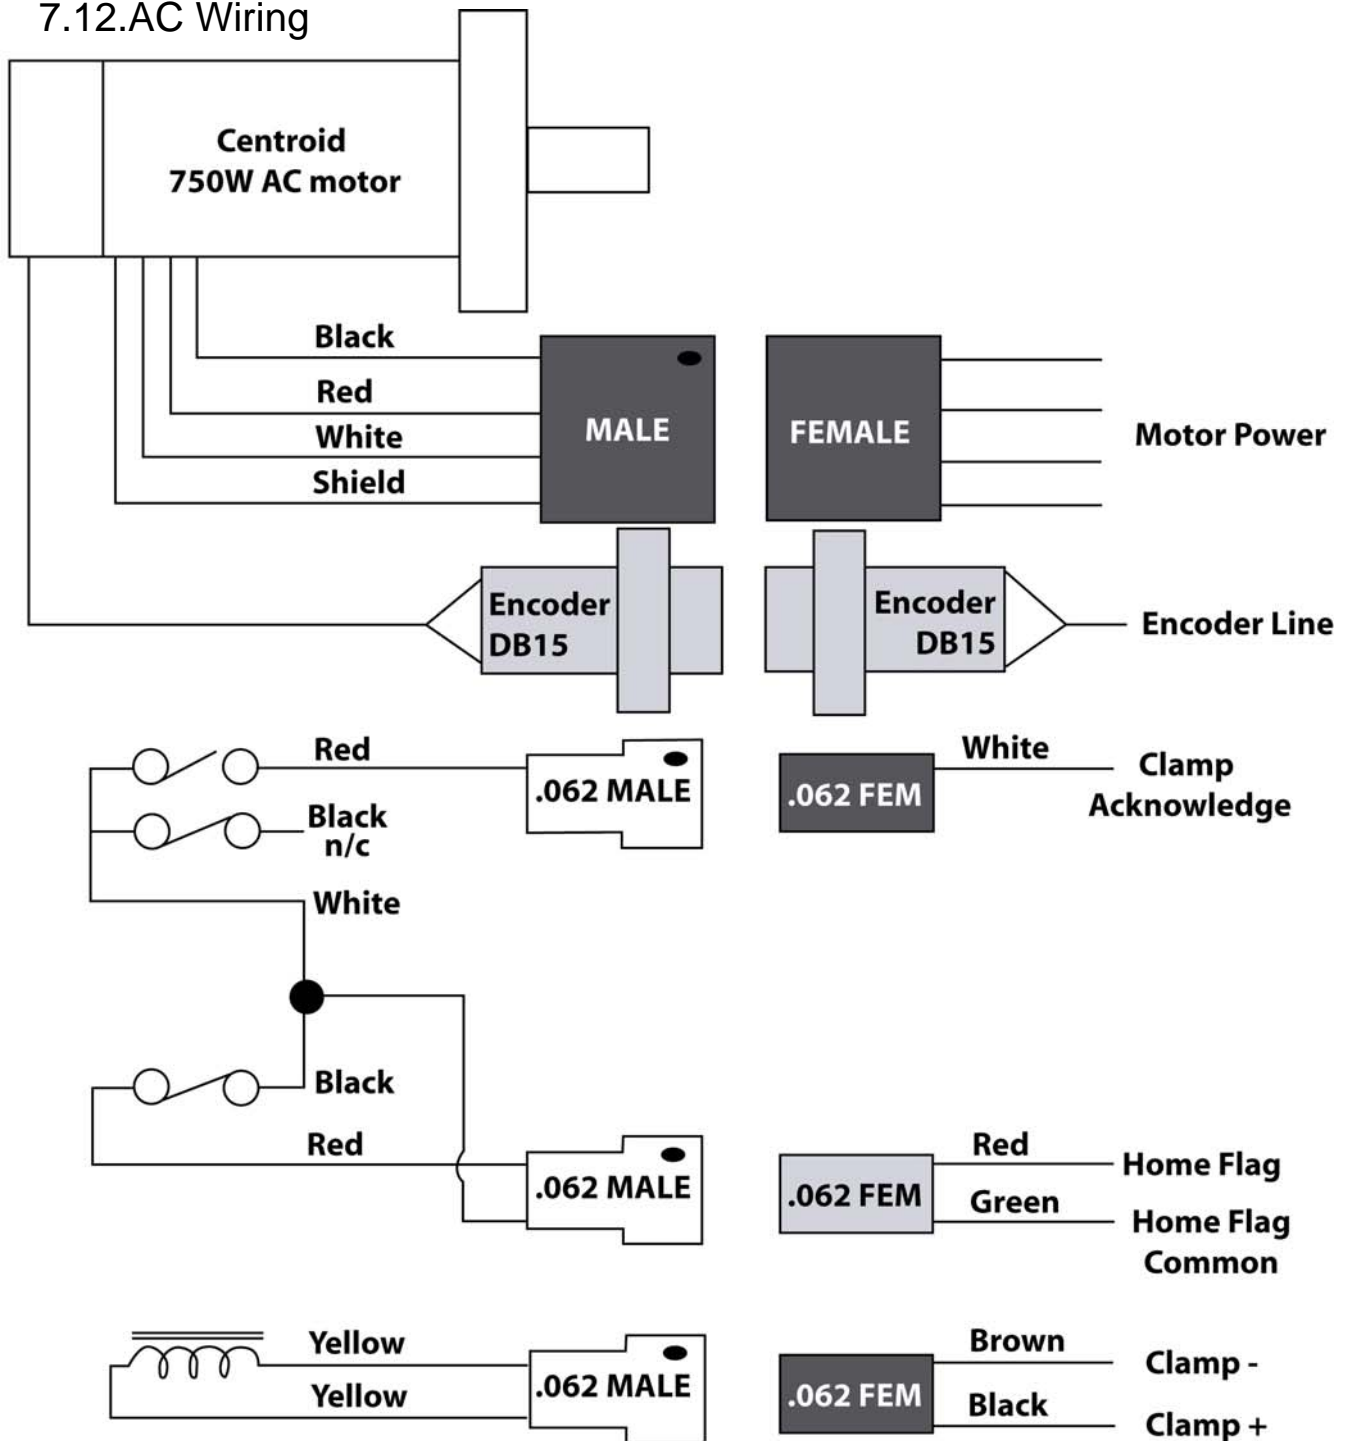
7.12.AC Wiring

Centroid
750W AC motor

Black
Red
White
Shield

MALE

FEMALE

Motor Power

Encoder DB15

Encoder DB15

Encoder Line

Red
Black n/c

.062 MALE

White

.062 FEM

Clamp Acknowledge

White

Black

Red

.062 MALE

Red

.062 FEM

Green

Home Flag

Home Flag Common

Yellow
Yellow

.062 MALE

Brown

.062 FEM

Black

Clamp -

Clamp +